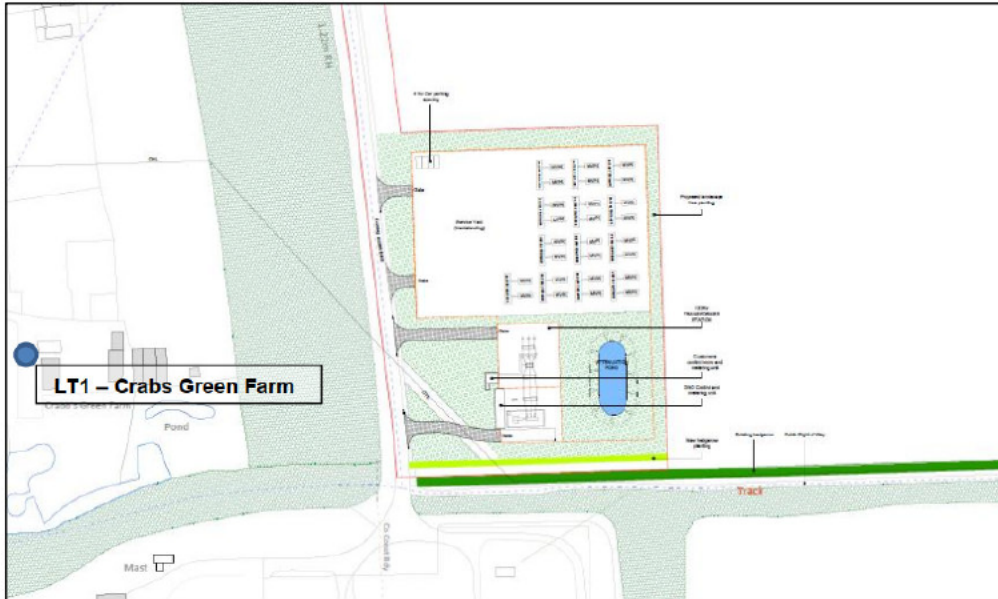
LT1 – Crabs Green Farm

Crabs Green Farm

Pond

Mast

Track

ATTENUATION POND

Gate

Gate

Gate

Gate

Battery Yard

Proposed landscape

Proposed hedgerow planting

Existing hedgerow

Public Right of Way

Customer control room and metering unit

DNO Control and metering unit

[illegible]

MVPS

MVPS

MVPS

MVPS

MVPS

MVPS

MVPS

MVPS

MVPS

MVPS

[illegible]